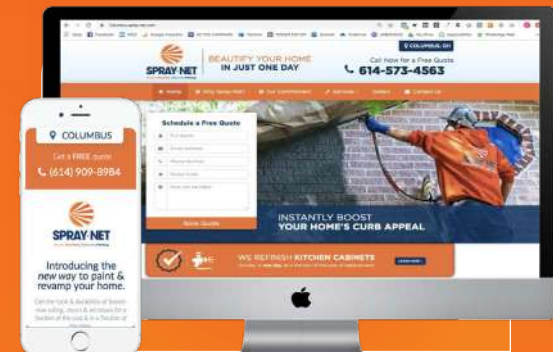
SPRAY-NET

BEAUTIFY YOUR HOME IN JUST ONE DAY

COLUMBUS, OH

Call Now for a Free Quote

614-573-4563

Home

Why Spray-Net

Our Commitment

Services

Gallery

Contact Us

Schedule a Free Quote

First Name

Email Address

Phone Number

Postal Code

How can we help?

Book Quote

INSTANTLY BOOST YOUR HOME'S CURB APPEAL

WE REFINISH KITCHEN CABINETS

LEARN MORE

COLUMBUS

Get a FREE quote

(614) 909-8984

SPRAY-NET

Introducing the new way to paint & revamp your home.

Get the look & durability of brand-new siding, stucco & windows for a fraction of the cost & in a fraction of the time.